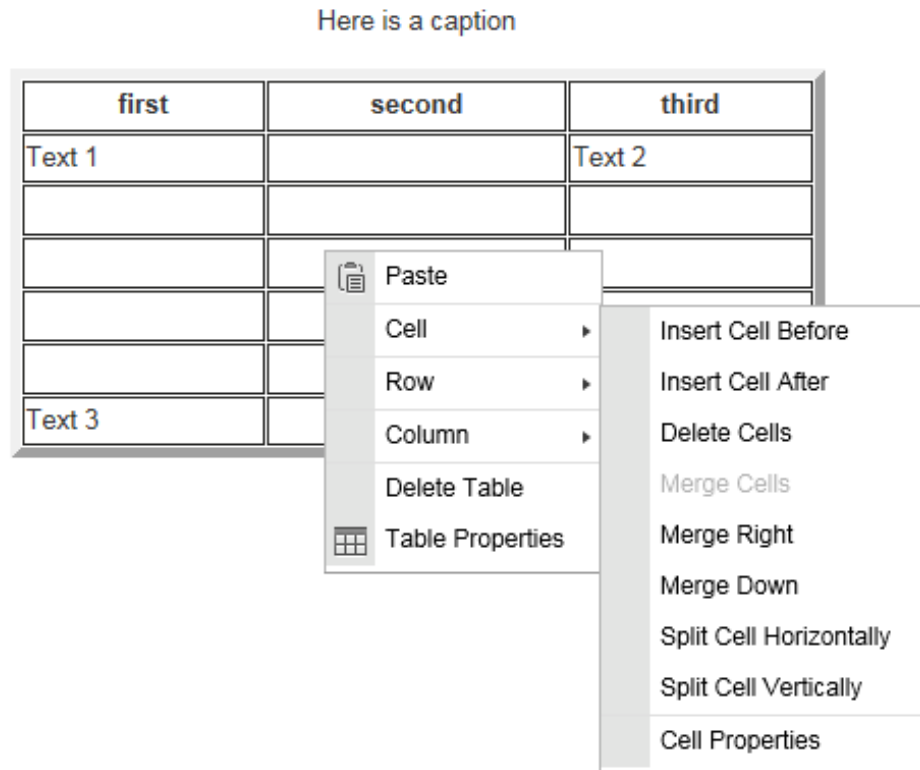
Here is a caption

| first | second | third |
|---|---|---|
| Text 1 | | Text 2 |
| | | |
| | | |
| | | |
| | | |
| Text 3 | | |

Paste
Cell
Row
Column
Delete Table
Table Properties

Insert Cell Before
Insert Cell After
Delete Cells
Merge Cells
Merge Right
Merge Down
Split Cell Horizontally
Split Cell Vertically
Cell Properties